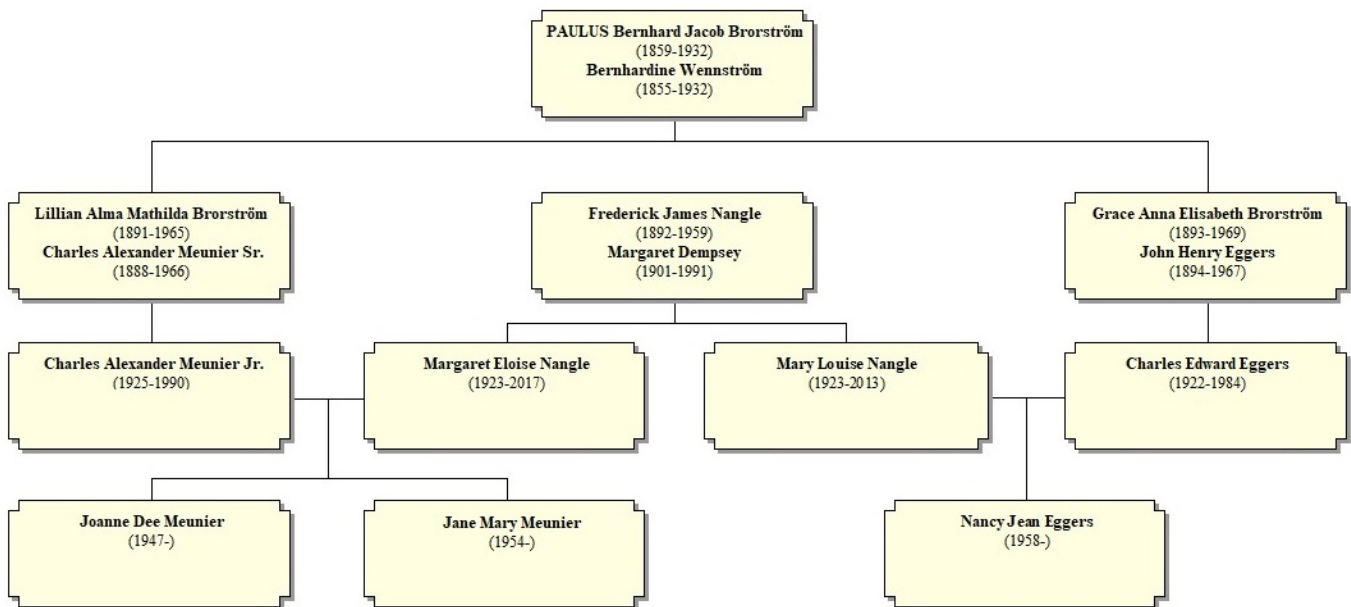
PAULUS Bernhard Jacob Brorström
(1859-1932)
Bernhardine Wennström
(1855-1932)

Lillian Alma Mathilda Brorström
(1891-1965)
Charles Alexander Meunier Sr.
(1888-1966)

Frederick James Nangle
(1892-1959)
Margaret Dempsey
(1901-1991)

Grace Anna Elisabeth Brorström
(1893-1969)
John Henry Eggers
(1894-1967)

Charles Alexander Meunier Jr.
(1925-1990)

Margaret Eloise Nangle
(1923-2017)

Mary Louise Nangle
(1923-2013)

Charles Edward Eggers
(1922-1984)

Joanne Dee Meunier
(1947-)

Jane Mary Meunier
(1954-)

Nancy Jean Eggers
(1958-)